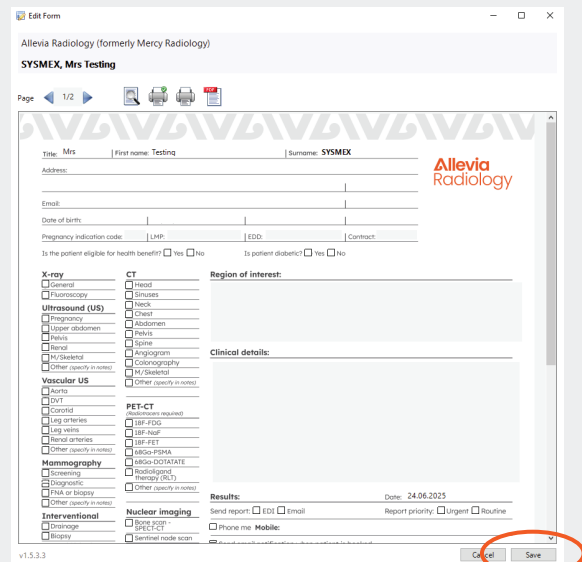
Edit Form

Allevia Radiology (formerly Mercy Radiology)

SYSMEX, Mrs Testing

Page 1/2

Title: Mrs | First name: Testing | Surname: SYSMEX

Allevia Radiology

Address:

Email:

Date of birth:

Pregnancy indication code: | LMP: | EDD: | Contract:

Is the patient eligible for health benefit? ☐ Yes ☐ No

Is patient diabetic? ☐ Yes ☐ No

X-ray
☐ General
☐ Fluoroscopy

Ultrasound (US)
☐ Pregnancy
☐ Upper abdomen
☐ Pelvis
☐ Renal
☐ M/Skeletal
☐ Other (specify in notes)

Vascular US
☐ Aorta
☐ DVT
☐ Carotid
☐ Leg arteries
☐ Leg veins
☐ Renal arteries
☐ Other (specify in notes)

Mammography
☐ Screening
☐ Diagnostic
☐ FNA or biopsy
☐ Other (specify in notes)

Interventional
☐ Drainage
☐ Biopsy

CT
☐ Head
☐ Sinuses
☐ Neck
☐ Chest
☐ Abdomen
☐ Pelvis
☐ Spine
☐ Angiogram
☐ Colonography
☐ M/Skeletal
☐ Other (specify in notes)

PET-CT
(Radiotracers required)
☐ 18F-FDG
☐ 18F-NaF
☐ 18F-FET
☐ 68Ga-PSMA
☐ 68Ga-DOTATATE
☐ Radioligand therapy (RLT)
☐ Other (specify in notes)

Nuclear imaging
☐ Bone scan - SPECT-CT
☐ Sentinel node scan

Region of interest:

Clinical details:

Results:

Date: 24.06.2025

Send report: ☐ EDI ☐ Email

Report priority: ☐ Urgent ☐ Routine

☐ Phone me Mobile:

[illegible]

v1.5.3.3

Cancel

Save